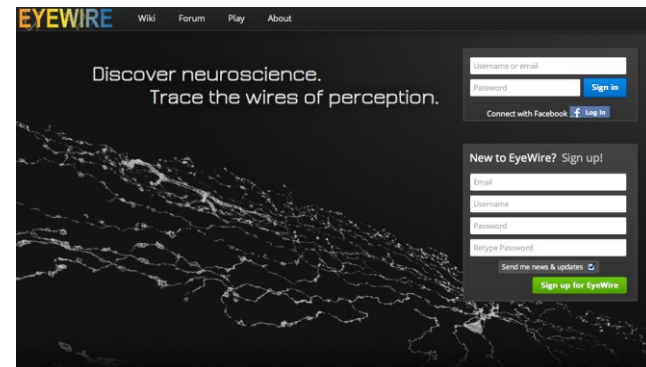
EYEWIRE Wiki Forum Play About

Discover neuroscience.
Trace the wires of perception.

Username or email
Password
Sign in
Connect with Facebook
Log In

New to EyeWire? Sign up!
Email
Username
Password
Retype Password
Send me news & updates
Sign up for EyeWire